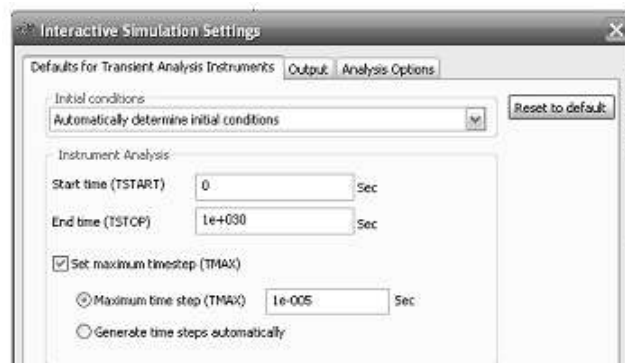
Interactive Simulation Settings

Defaults for Transient Analysis Instruments | Output | Analysis Options

Initial conditions
Automatically determine initial conditions

Reset to default

Instrument Analysis
Start time (TSTART) 0 Sec
End time (TSTOP) 1e+030 Sec
Set maximum timestep (TMAX)
Maximum time step (TMAX) 1e-005 Sec
Generate time steps automatically